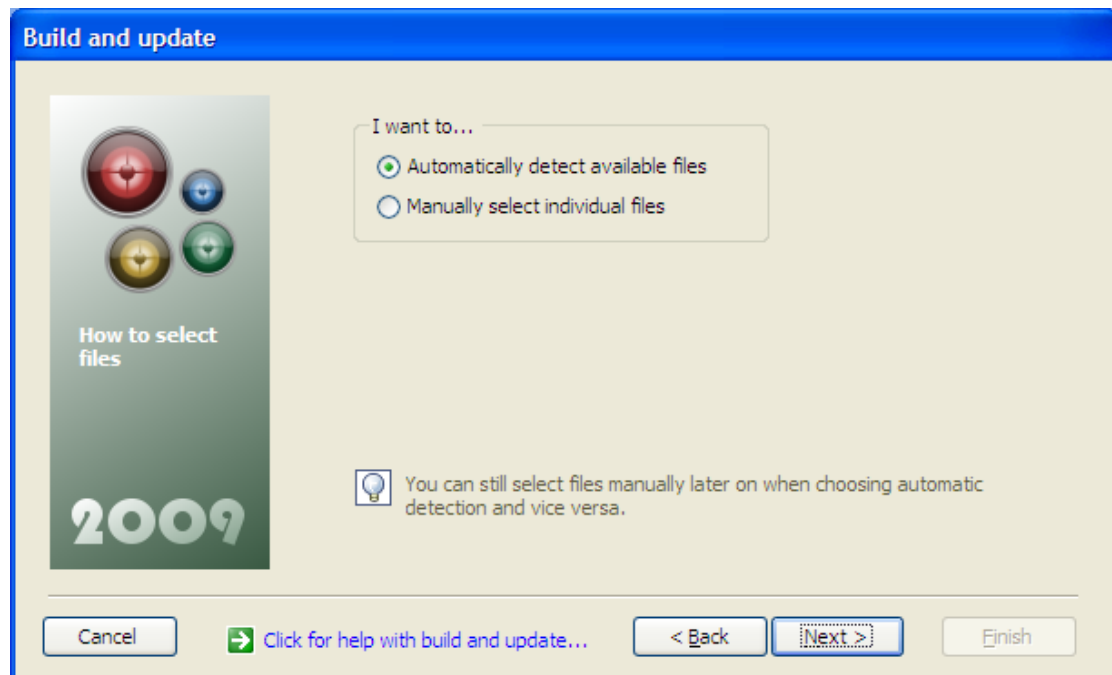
Build and update

How to select files

2009

I want to...
Automatically detect available files
Manually select individual files

You can still select files manually later on when choosing automatic detection and vice versa.

Cancel
Click for help with build and update...
< Back
Next >
Finish